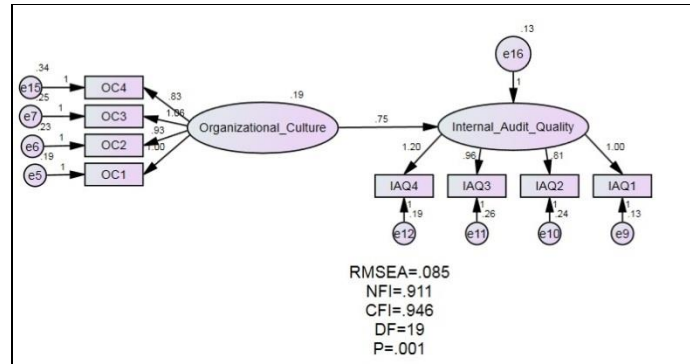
.34
e15
1
OC4
.25
e7
1
OC3
.23
e6
1
OC2
.19
e5
1
OC1
.83
1.06
.93
1.00
.19
Organizational_Culture
.75
.13
e16
1
Internal_Audit_Quality
1.20
.96
.81
1.00
IAQ4
IAQ3
IAQ2
IAQ1
1
.19
e12
1
.26
e11
1
.24
e10
1
.13
e9

RMSEA=.085
NFI=.911
CFI=.946
DF=19
P=.001